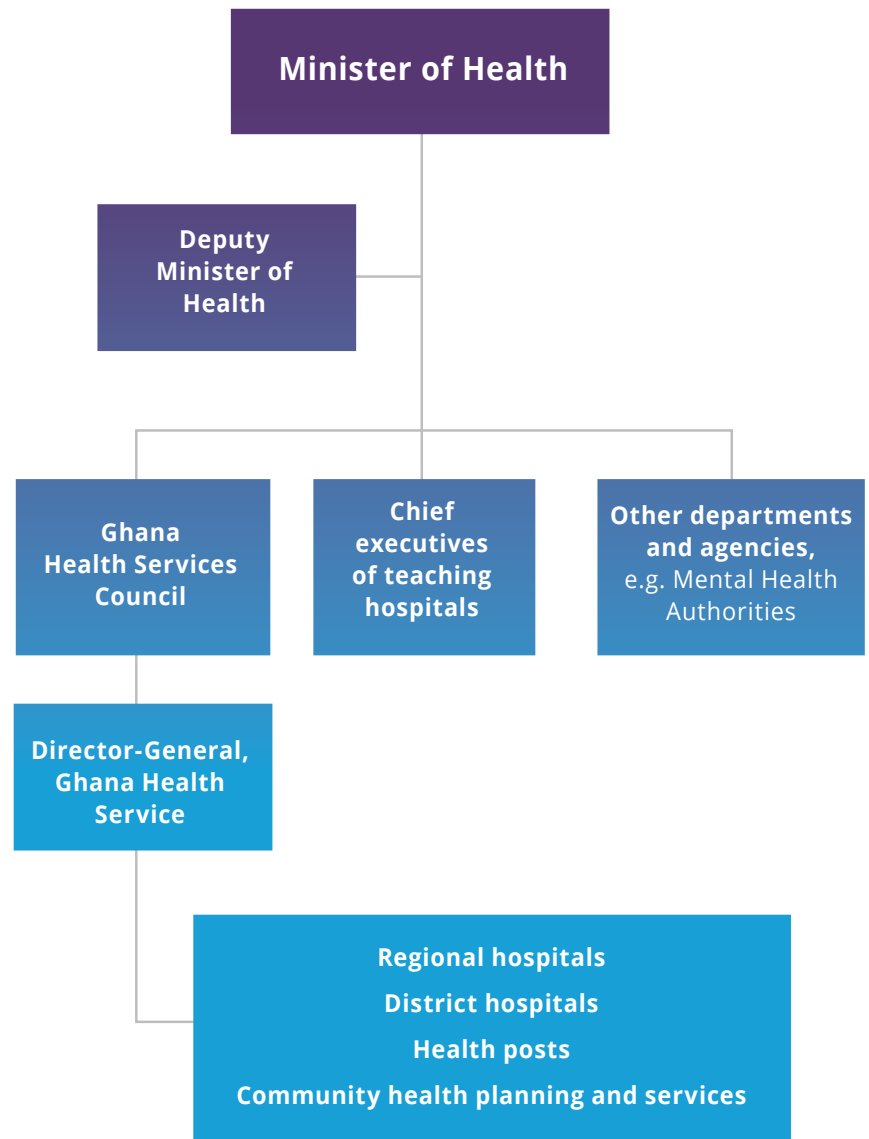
Minister of Health

Deputy Minister of Health

Ghana Health Services Council

Chief executives of teaching hospitals

Other departments and agencies, e.g. Mental Health Authorities

Director-General, Ghana Health Service

Regional hospitals

District hospitals

Health posts

Community health planning and services